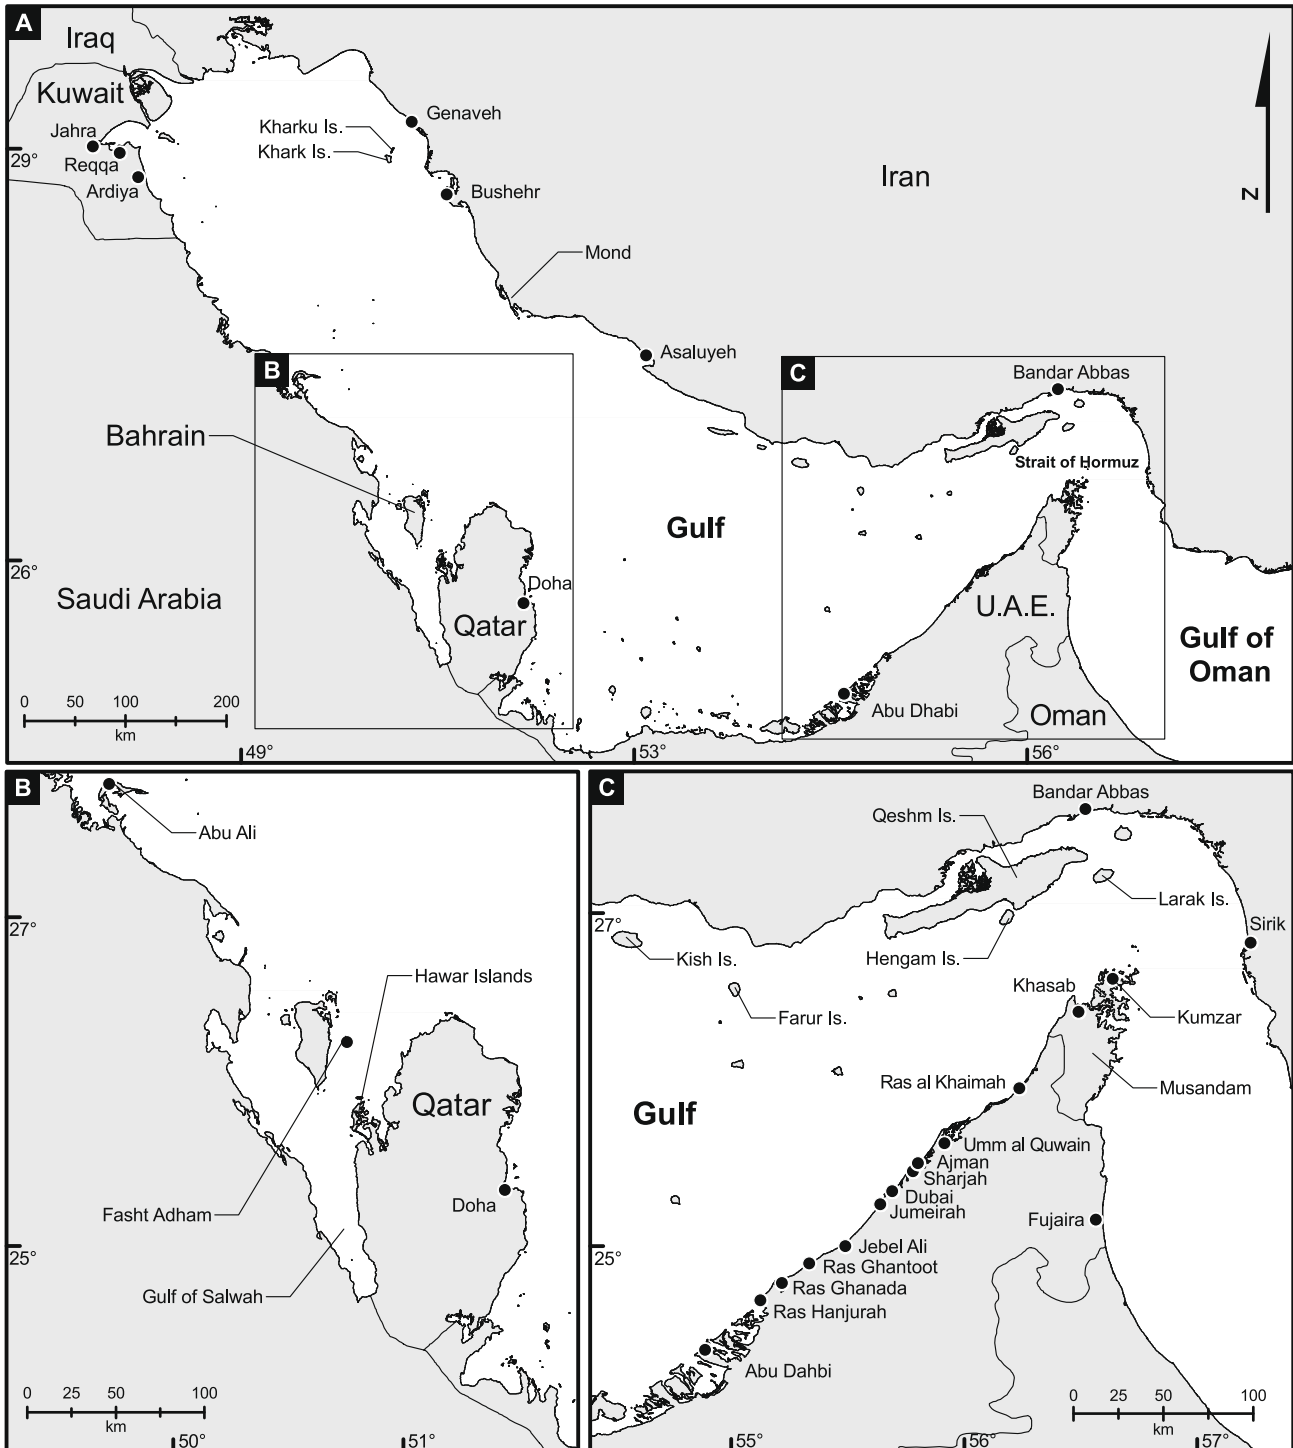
A

Iraq
Kuwait
Jahra
Reqqa
Ardiya
29°
Kharku Is.
Khark Is.
Genaveh
Bushehr
Iran
N
Mond
Asaluyeh
B
C
Bandar Abbas
Bahrain
Strait of Hormuz
Gulf
26°
Saudi Arabia
Doha
Qatar
U.A.E.
Gulf of Oman
Oman
Abu Dhabi
0 50 100 200
km
49°
53°
56°

B

Abu Ali
27°
Hawar Islands
Qatar
Doha
Fasht Adham
25°
Gulf of Salwah
0 25 50 100
km
50°
51°

C

Bandar Abbas
Qeshm Is.
Larak Is.
Sirik
27°
Kish Is.
Hengam Is.
Khasab
Kumzar
Farur Is.
Musandam
Ras al Khaimah
Gulf
Umm al Quwain
Ajman
Sharjah
Dubai
Jumeirah
Fujaira
25°
Jebel Ali
Ras Ghantoot
Ras Ghanada
Ras Hanjurah
Abu Dahbi
0 25 50 100
km
55°
56°
57°